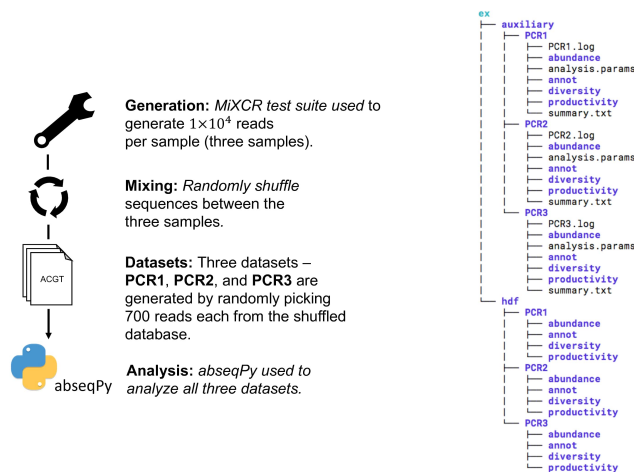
ACGT

abseqPy

**Generation:** *MiXCR test suite used* to generate $1{\times}10^4$ reads per sample (three samples).

**Mixing:** *Randomly shuffle* sequences between the three samples.

**Datasets:** Three datasets – **PCR1**, **PCR2**, and **PCR3** are generated by randomly picking 700 reads each from the shuffled database.

**Analysis:** *abseqPy used to analyze all three datasets.*

ex
├── auxiliary
│   ├── PCR1
│   │   ├── PCR1.log
│   │   ├── abundance
│   │   ├── analysis.params
│   │   ├── annot
│   │   ├── diversity
│   │   ├── productivity
│   │   └── summary.txt
│   ├── PCR2
│   │   ├── PCR2.log
│   │   ├── abundance
│   │   ├── analysis.params
│   │   ├── annot
│   │   ├── diversity
│   │   ├── productivity
│   │   └── summary.txt
│   └── PCR3
│       ├── PCR3.log
│       ├── abundance
│       ├── analysis.params
│       ├── annot
│       ├── diversity
│       ├── productivity
│       └── summary.txt
└── hdf
    ├── PCR1
    │   ├── abundance
    │   ├── annot
    │   ├── diversity
    │   └── productivity
    ├── PCR2
    │   ├── abundance
    │   ├── annot
    │   ├── diversity
    │   └── productivity
    └── PCR3
        ├── abundance
        ├── annot
        ├── diversity
        └── productivity